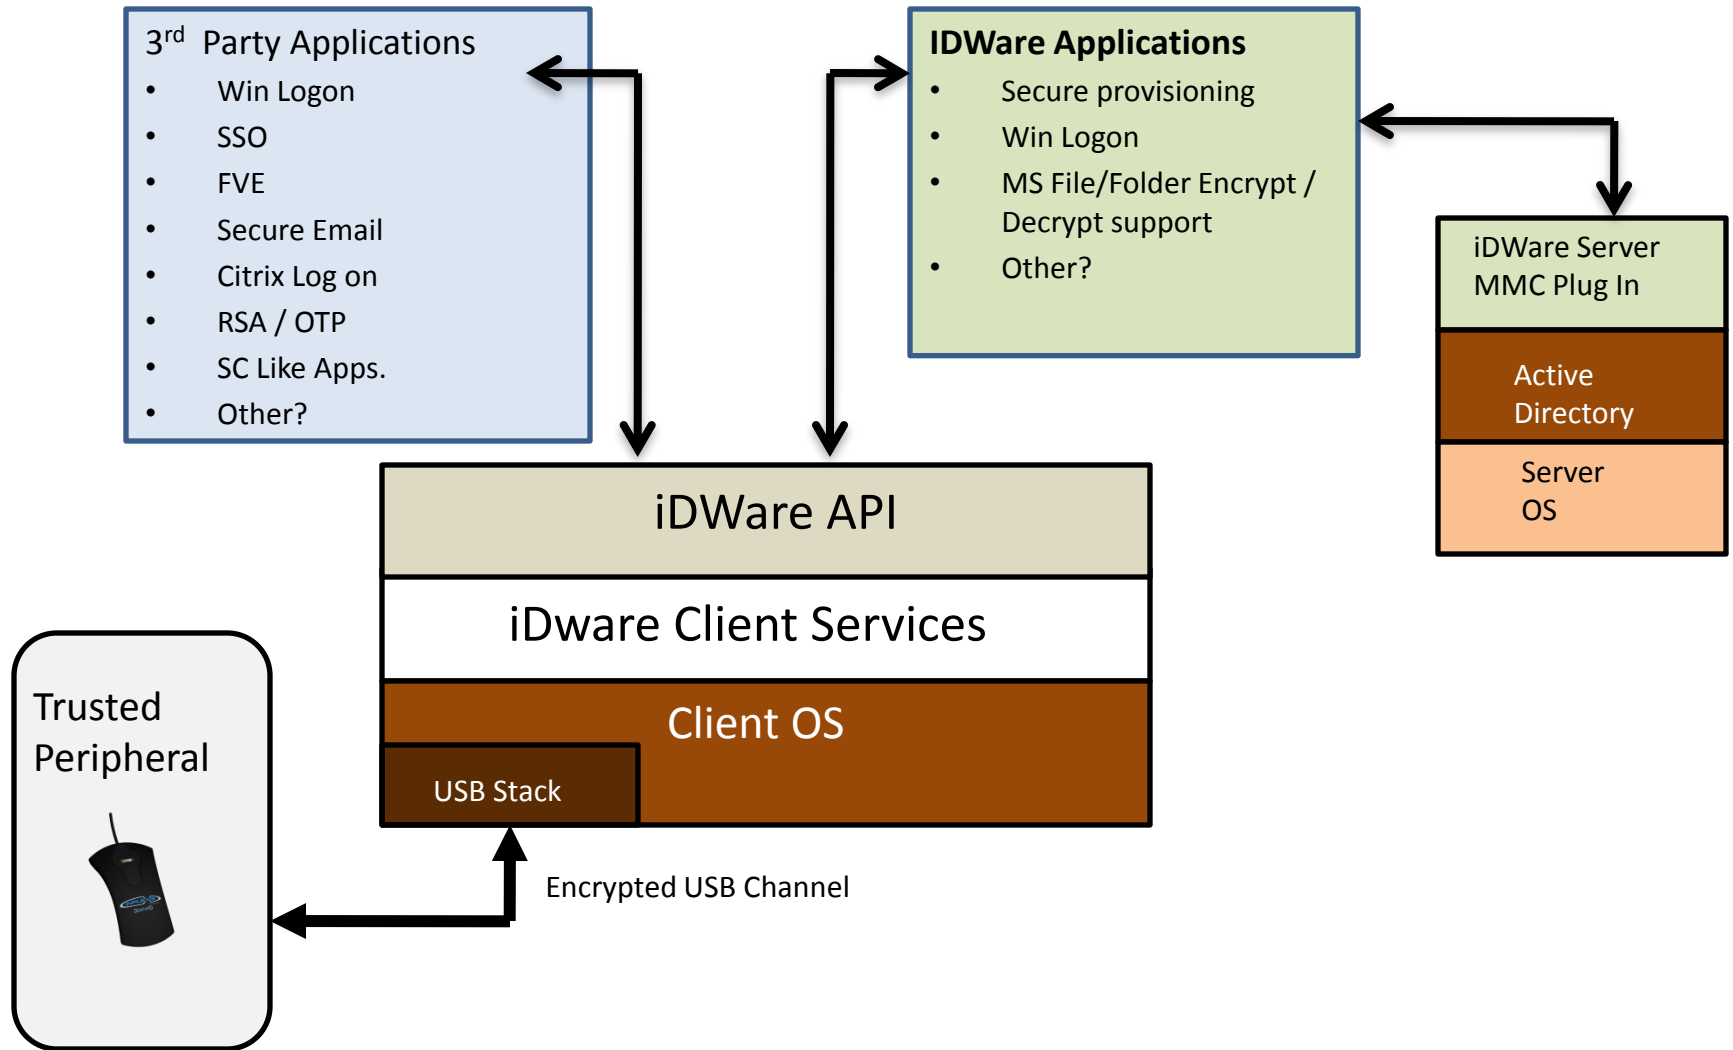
3$^{rd}$ Party Applications
- Win Logon
- SSO
- FVE
- Secure Email
- Citrix Log on
- RSA / OTP
- SC Like Apps.
- Other?

IDWare Applications
- Secure provisioning
- Win Logon
- MS File/Folder Encrypt / Decrypt support
- Other?

iDWare Server MMC Plug In

Active Directory

Server OS

iDWare API

iDware Client Services

Client OS

USB Stack

Trusted Peripheral

Encrypted USB Channel